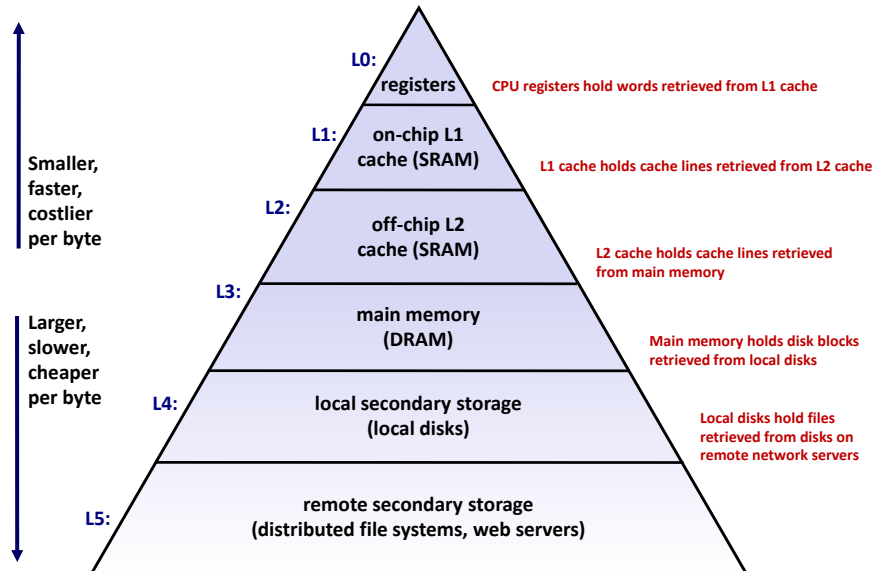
Smaller, faster, costlier per byte

Larger, slower, cheaper per byte

L0:
registers
CPU registers hold words retrieved from L1 cache

L1:
on-chip L1 cache (SRAM)
L1 cache holds cache lines retrieved from L2 cache

L2:
off-chip L2 cache (SRAM)
L2 cache holds cache lines retrieved from main memory

L3:
main memory (DRAM)
Main memory holds disk blocks retrieved from local disks

L4:
local secondary storage (local disks)
Local disks hold files retrieved from disks on remote network servers

L5:
remote secondary storage (distributed file systems, web servers)